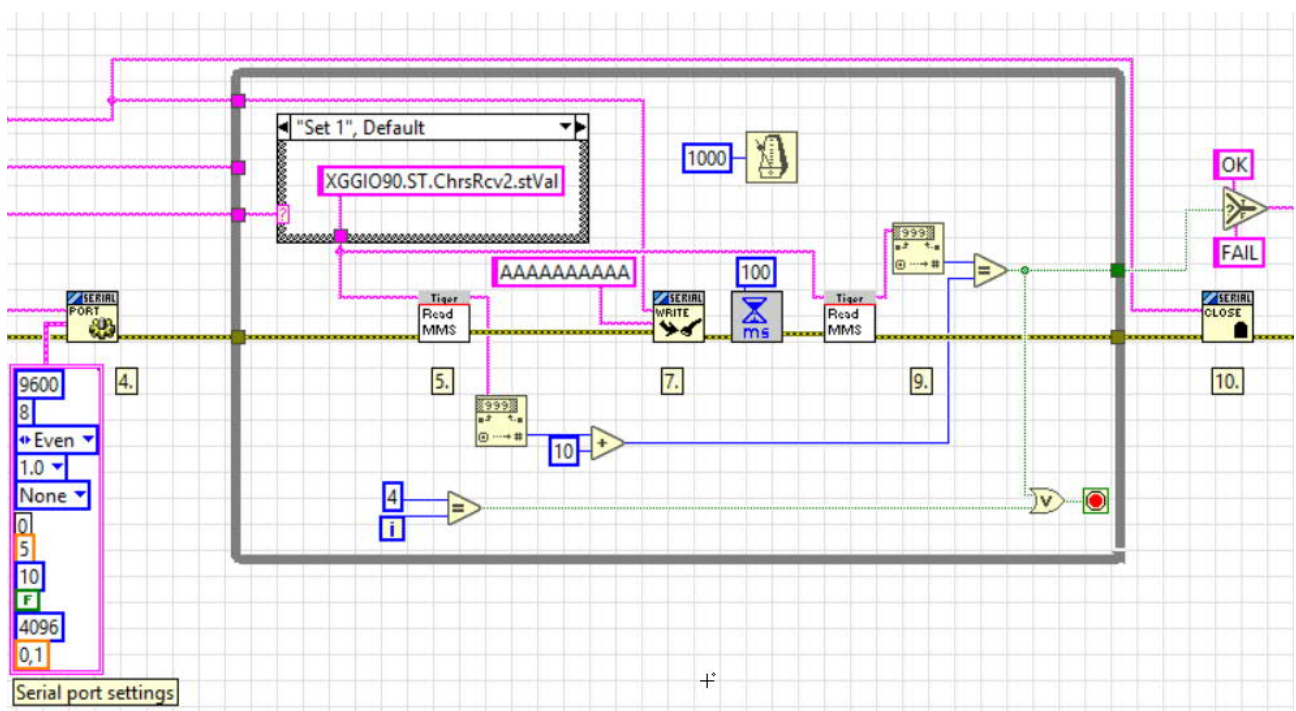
"Set 1", Default
XGGIO90.ST.ChrsRcv2.stVal
1000
OK
FAIL
AAAAAAAAAA
100
ms
SERIAL
PORT
Tiger
Read MMS
SERIAL
WRITE
Tiger
Read MMS
SERIAL
CLOSE
9600
8
Even
1.0
None
0
5
10
F
4096
0,1
4.
5.
7.
9.
10.
999
999
10
+
=
4
i
=
Serial port settings